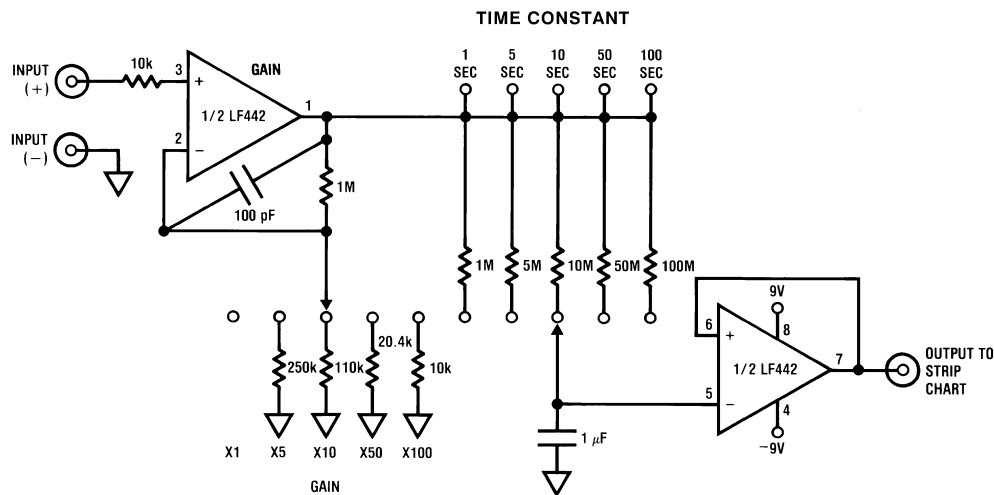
TIME CONSTANT

INPUT (+)

10k

3

+

GAIN

1/2 LF442

1

INPUT (−)

2

−

100 pF

1M

1 SEC

5 SEC

10 SEC

50 SEC

100 SEC

1M

5M

10M

50M

100M

250k

110k

20.4k

10k

X1

X5

X10

X50

X100

GAIN

1 $\mu$F

9V

8

6

+

1/2 LF442

7

5

−

4

−9V

OUTPUT TO STRIP CHART